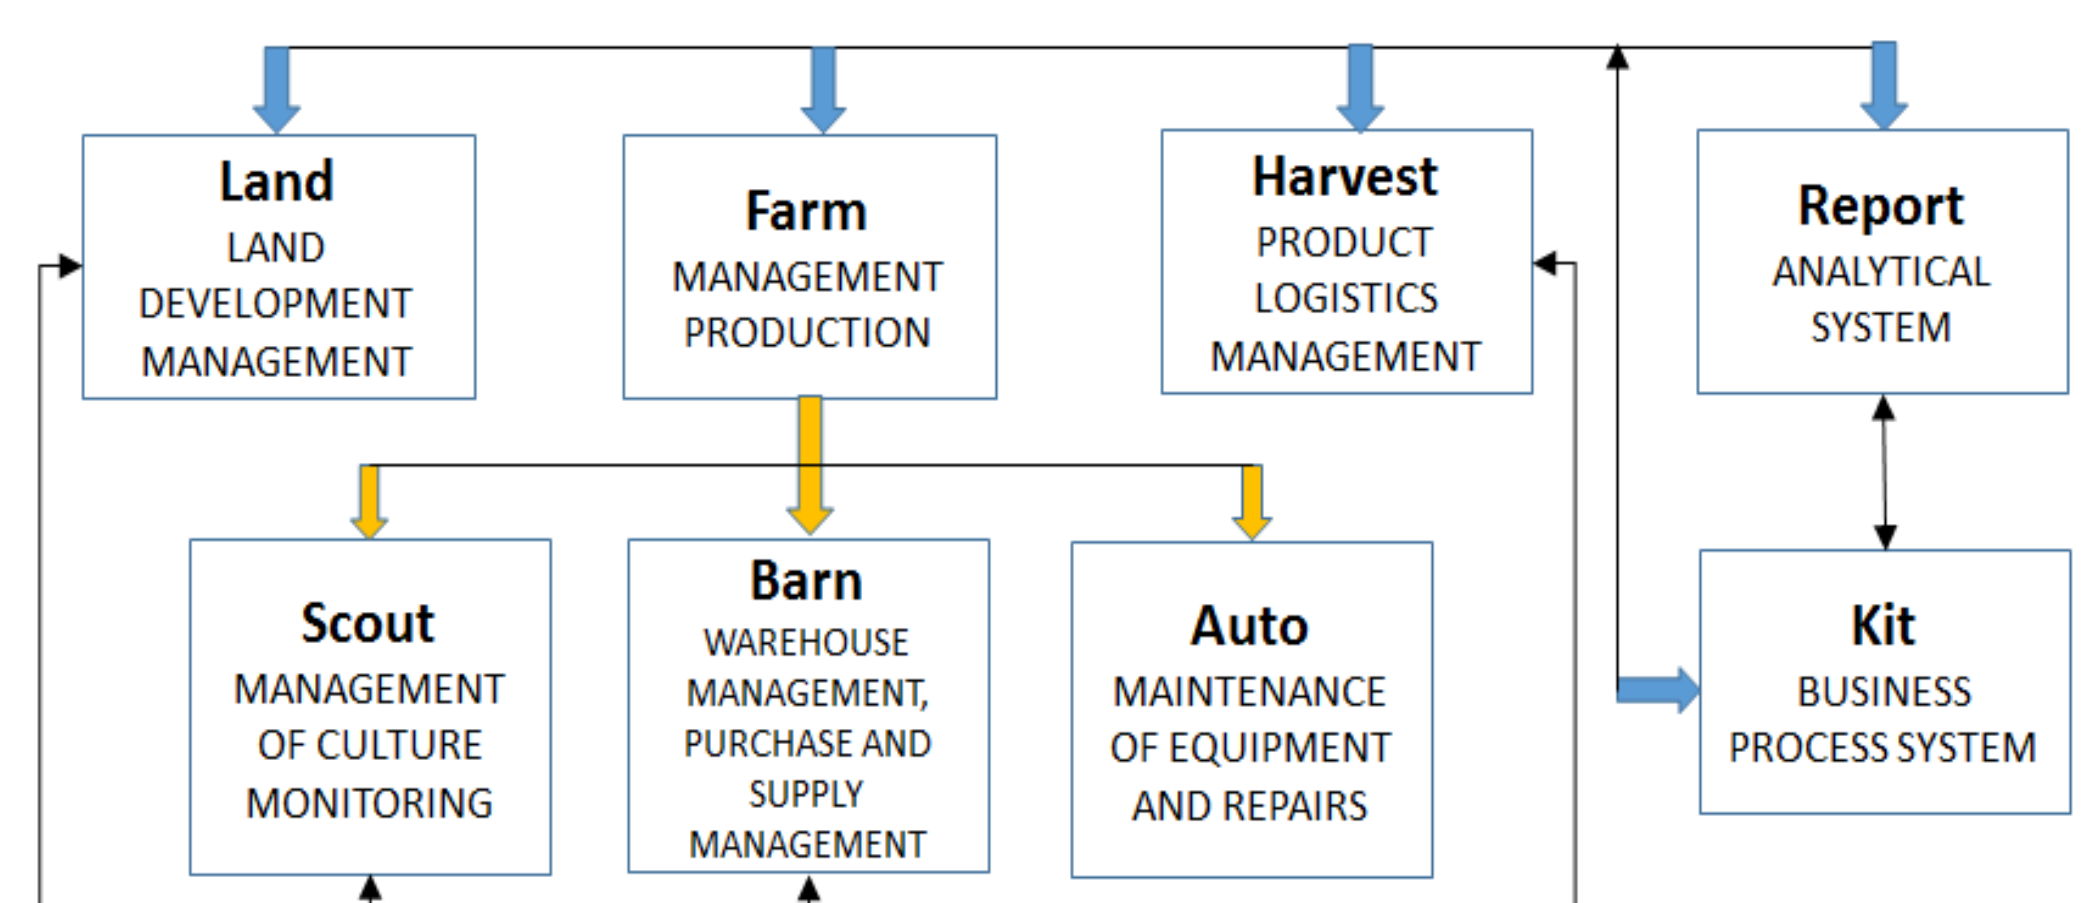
Land
LAND DEVELOPMENT MANAGEMENT

Farm
MANAGEMENT PRODUCTION

Harvest
PRODUCT LOGISTICS MANAGEMENT

Report
ANALYTICAL SYSTEM

Scout
MANAGEMENT OF CULTURE MONITORING

Barn
WAREHOUSE MANAGEMENT, PURCHASE AND SUPPLY MANAGEMENT

Auto
MAINTENANCE OF EQUIPMENT AND REPAIRS

Kit
BUSINESS PROCESS SYSTEM